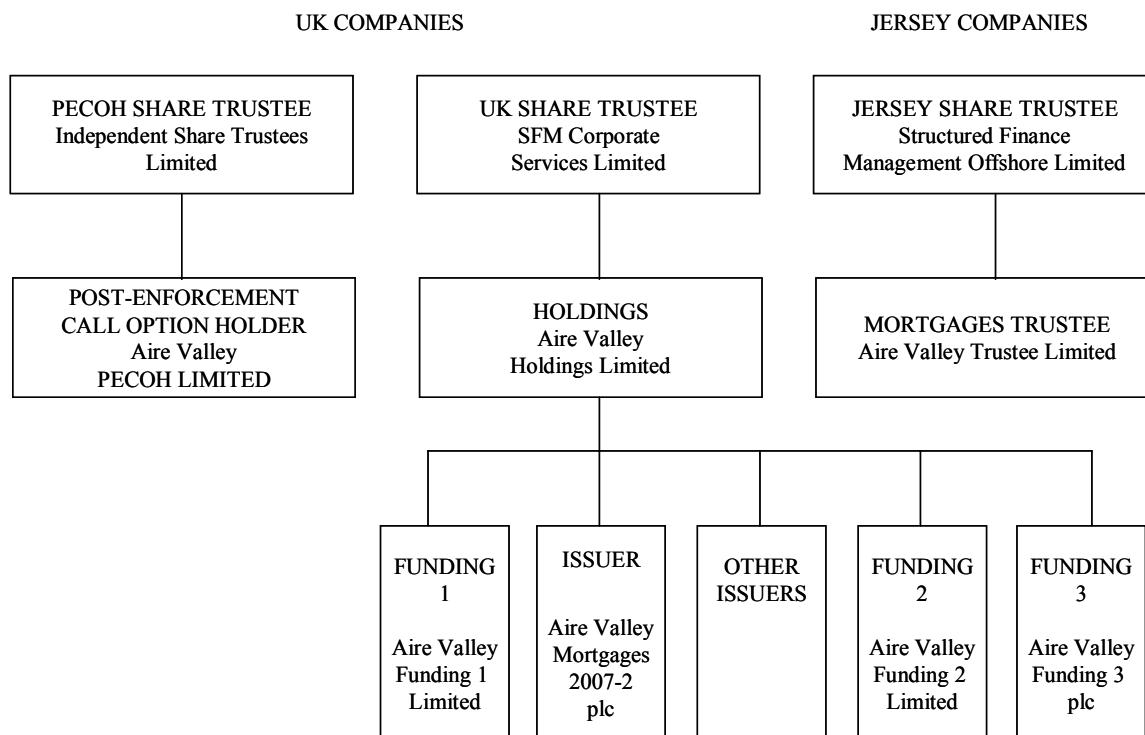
UK COMPANIES

JERSEY COMPANIES

PECOH SHARE TRUSTEE
Independent Share Trustees Limited

UK SHARE TRUSTEE
SFM Corporate Services Limited

JERSEY SHARE TRUSTEE
Structured Finance Management Offshore Limited

POST-ENFORCEMENT CALL OPTION HOLDER
Aire Valley PECOH LIMITED

HOLDINGS
Aire Valley Holdings Limited

MORTGAGES TRUSTEE
Aire Valley Trustee Limited

FUNDING 1
Aire Valley Funding 1 Limited

ISSUER
Aire Valley Mortgages 2007-2 plc

OTHER ISSUERS

FUNDING 2
Aire Valley Funding 2 Limited

FUNDING 3
Aire Valley Funding 3 plc